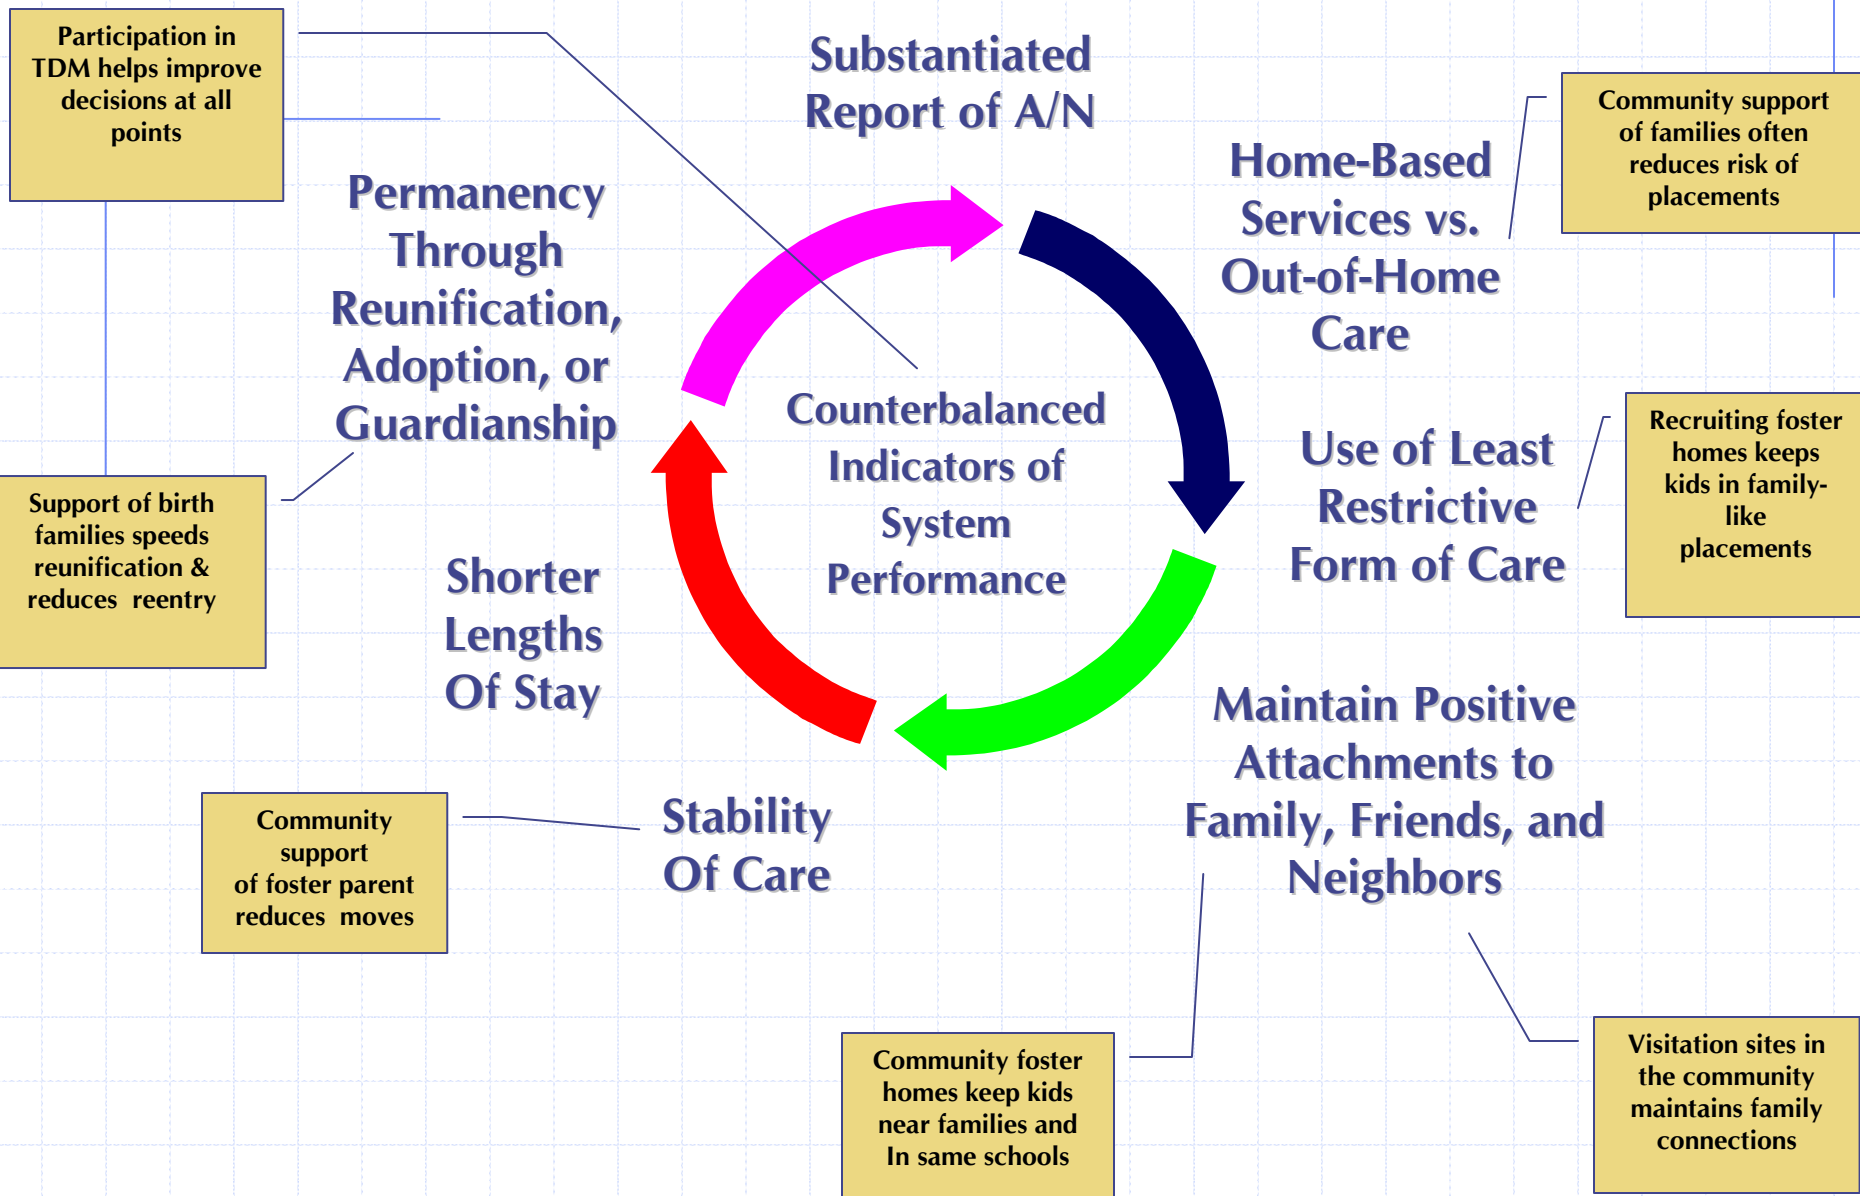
Participation in TDM helps improve decisions at all points

Substantiated Report of A/N

Home-Based Services vs. Out-of-Home Care

Community support of families often reduces risk of placements

Permanency Through Reunification, Adoption, or Guardianship

Counterbalanced Indicators of System Performance

Use of Least Restrictive Form of Care

Recruiting foster homes keeps kids in family-like placements

Support of birth families speeds reunification & reduces reentry

Shorter Lengths Of Stay

Maintain Positive Attachments to Family, Friends, and Neighbors

Community support of foster parent reduces moves

Stability Of Care

Community foster homes keep kids near families and In same schools

Visitation sites in the community maintains family connections